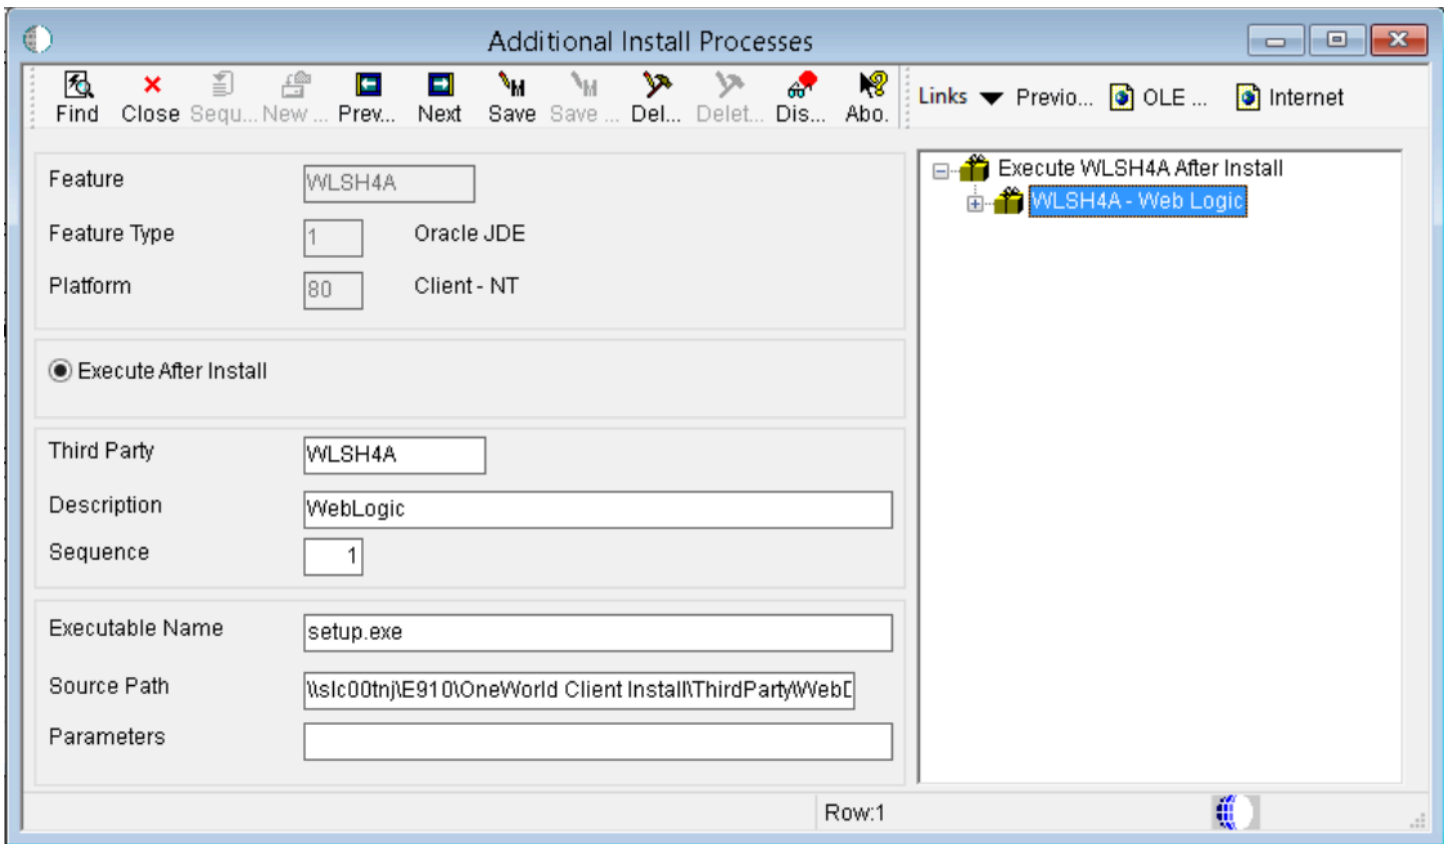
Additional Install Processes

Find Close Sequ... New ... Prev... Next Save Save ... Del... Delet... Dis... Abo.

Links Previo... OLE ... Internet

Feature WLSH4A

Feature Type 1 Oracle JDE

Platform 80 Client - NT

Execute After Install

Third Party WLSH4A

Description WebLogic

Sequence 1

Executable Name setup.exe

Source Path \\slc00tnj\E910\OneWorld Client Install\ThirdParty\WebL

Parameters

Execute WLSH4A After Install

WLSH4A - Web Logic

Row:1